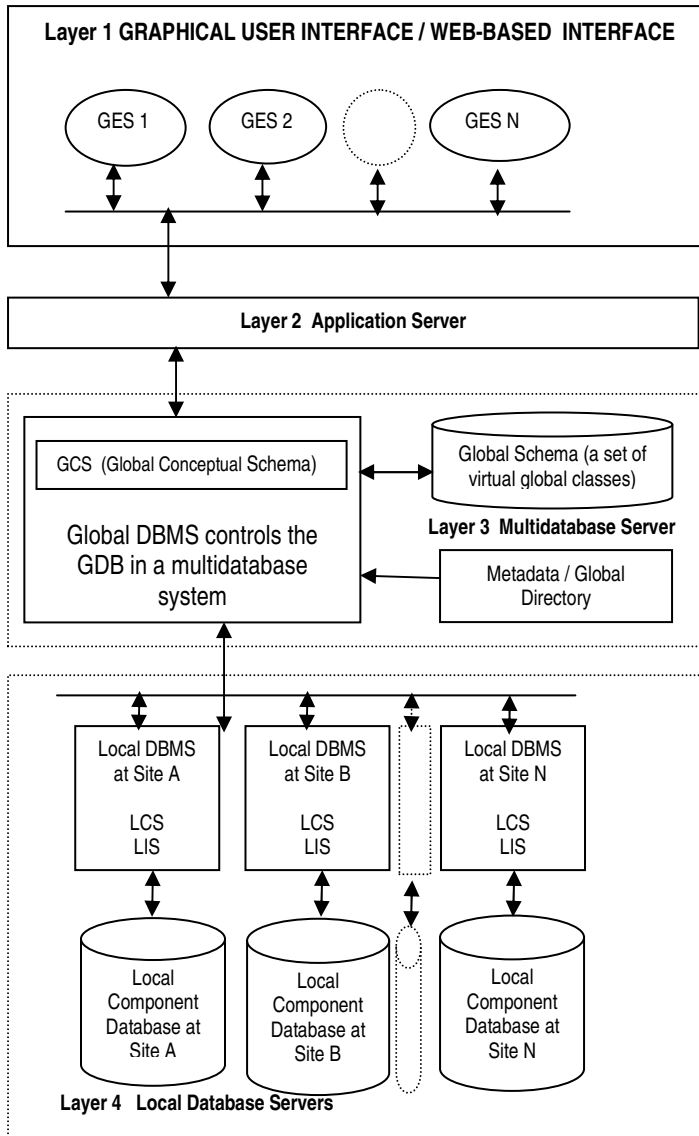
Layer 1 GRAPHICAL USER INTERFACE / WEB-BASED INTERFACE

GES 1

GES 2

GES N

Layer 2 Application Server

GCS (Global Conceptual Schema)

Global DBMS controls the GDB in a multidatabase system

Global Schema (a set of virtual global classes)

Layer 3 Multidatabase Server

Metadata / Global Directory

Local DBMS at Site A

LCS
LIS

Local DBMS at Site B

LCS
LIS

Local DBMS at Site N

LCS
LIS

Local Component Database at Site A

Local Component Database at Site B

Local Component Database at Site N

Layer 4 Local Database Servers